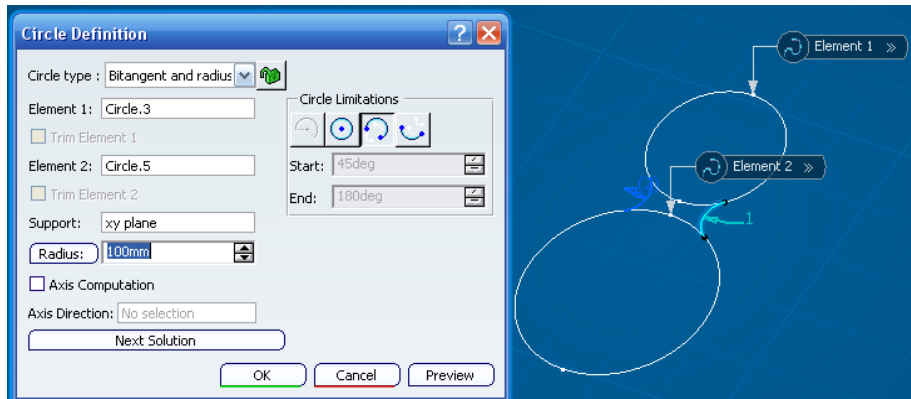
Circle Definition

Circle type : Bitangent and radius

Element 1: Circle.3

Trim Element 1

Element 2: Circle.5

Trim Element 2

Support: xy plane

Radius: 100mm

Axis Computation

Axis Direction: No selection

Next Solution

Circle Limitations

Start: 45deg

End: 180deg

OK

Cancel

Preview

Element 1

Element 2

2

1